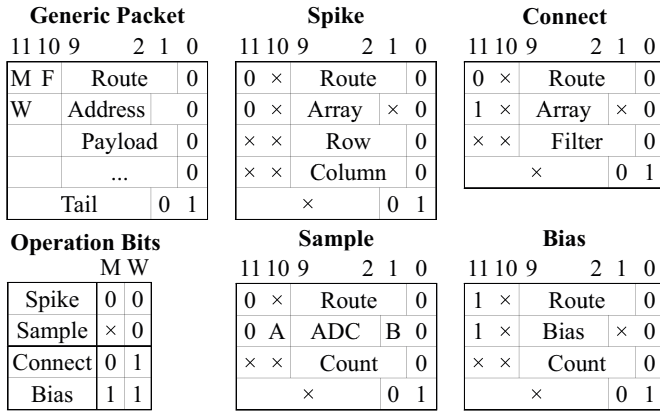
**Generic Packet**

11 10 9 2 1 0

| M | F | Route | | 0 |
|---|---|---|---|---|
| W | | Address | | 0 |
| | | Payload | | 0 |
| | | ... | | 0 |
| | Tail | | 0 | 1 |

**Spike**

11 10 9 2 1 0

| 0 | × | Route | | 0 |
|---|---|---|---|---|
| 0 | × | Array | × | 0 |
| × | × | Row | | 0 |
| × | × | Column | | 0 |
| | | × | 0 | 1 |

**Connect**

11 10 9 2 1 0

| 0 | × | Route | | 0 |
|---|---|---|---|---|
| 1 | × | Array | × | 0 |
| × | × | Filter | | 0 |
| | | × | 0 | 1 |

**Operation Bits**

| | M | W |
|---|---|---|
| Spike | 0 | 0 |
| Sample | × | 0 |
| Connect | 0 | 1 |
| Bias | 1 | 1 |

**Sample**

11 10 9 2 1 0

| 0 | × | Route | | 0 |
|---|---|---|---|---|
| 0 | A | ADC | B | 0 |
| × | × | Count | | 0 |
| | | × | 0 | 1 |

**Bias**

11 10 9 2 1 0

| 1 | × | Route | | 0 |
|---|---|---|---|---|
| 1 | × | Bias | × | 0 |
| × | × | Count | | 0 |
| | | × | 0 | 1 |